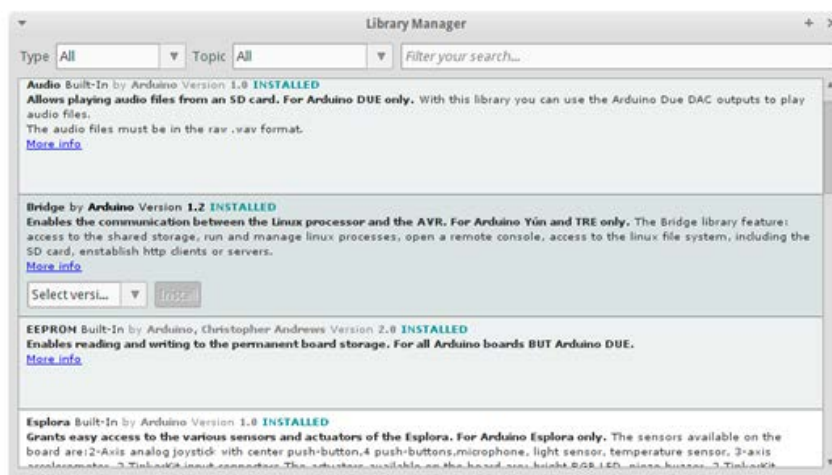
Library Manager

Type All

Topic All

Filter your search...

Audio Built-In by Arduino Version 1.0 INSTALLED
Allows playing audio files from an SD card. For Arduino DUE only. With this library you can use the Arduino Due DAC outputs to play audio files.
The audio files must be in the raw .wav format.
More info

Bridge by Arduino Version 1.2 INSTALLED
Enables the communication between the Linux processor and the AVR. For Arduino Yún and TRE only. The Bridge library feature: access to the shared storage, run and manage linux processes, open a remote console, access to the linux file system, including the SD card, enstablish http clients or servers.
More info

Select versi...

Install

EEPROM Built-In by Arduino, Christopher Andrews Version 2.0 INSTALLED
Enables reading and writing to the permanent board storage. For all Arduino boards BUT Arduino DUE.
More info

Esplora Built-In by Arduino Version 1.0 INSTALLED
Grants easy access to the various sensors and actuators of the Esplora. For Arduino Esplora only. The sensors available on the board are:2-Axis analog joystick with center push-button,4 push-buttons,microphone, light sensor, temperature sensor, 3-axis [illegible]